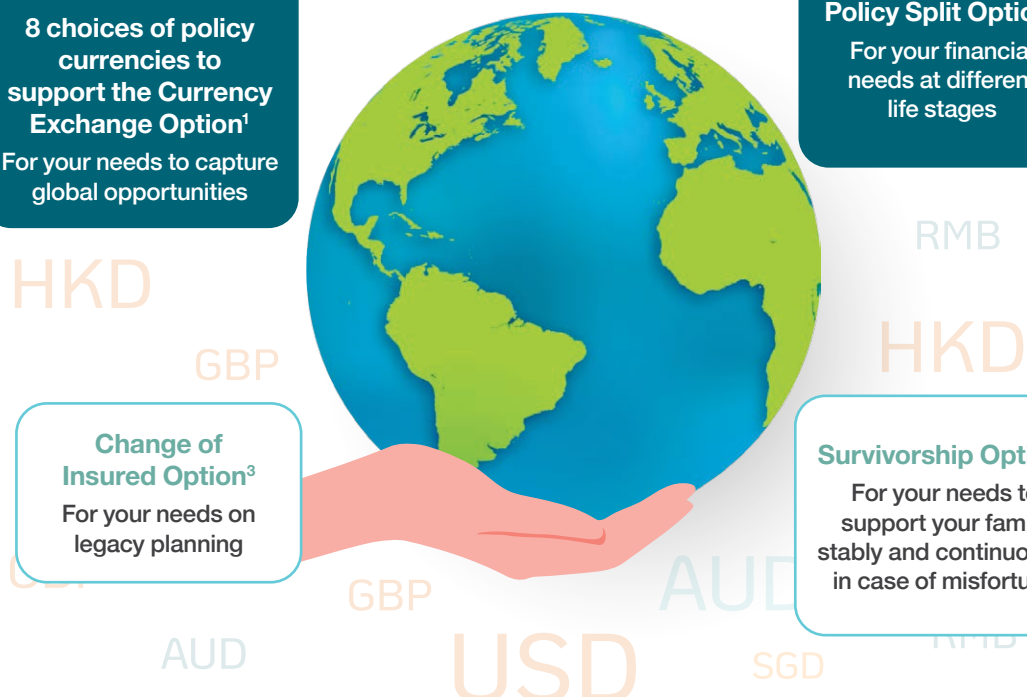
8 choices of policy currencies to support the Currency Exchange Option¹
For your needs to capture global opportunities

Policy Split Optio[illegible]
For your financia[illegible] needs at differen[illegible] life stages

RMB

HKD

HKD

GBP

Change of Insured Option³
For your needs on legacy planning

Survivorship Opt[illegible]
For your needs t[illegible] support your fam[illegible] stably and continuo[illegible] in case of misfortu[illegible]

GBP

AUD

AUD

USD

SGD

RMB